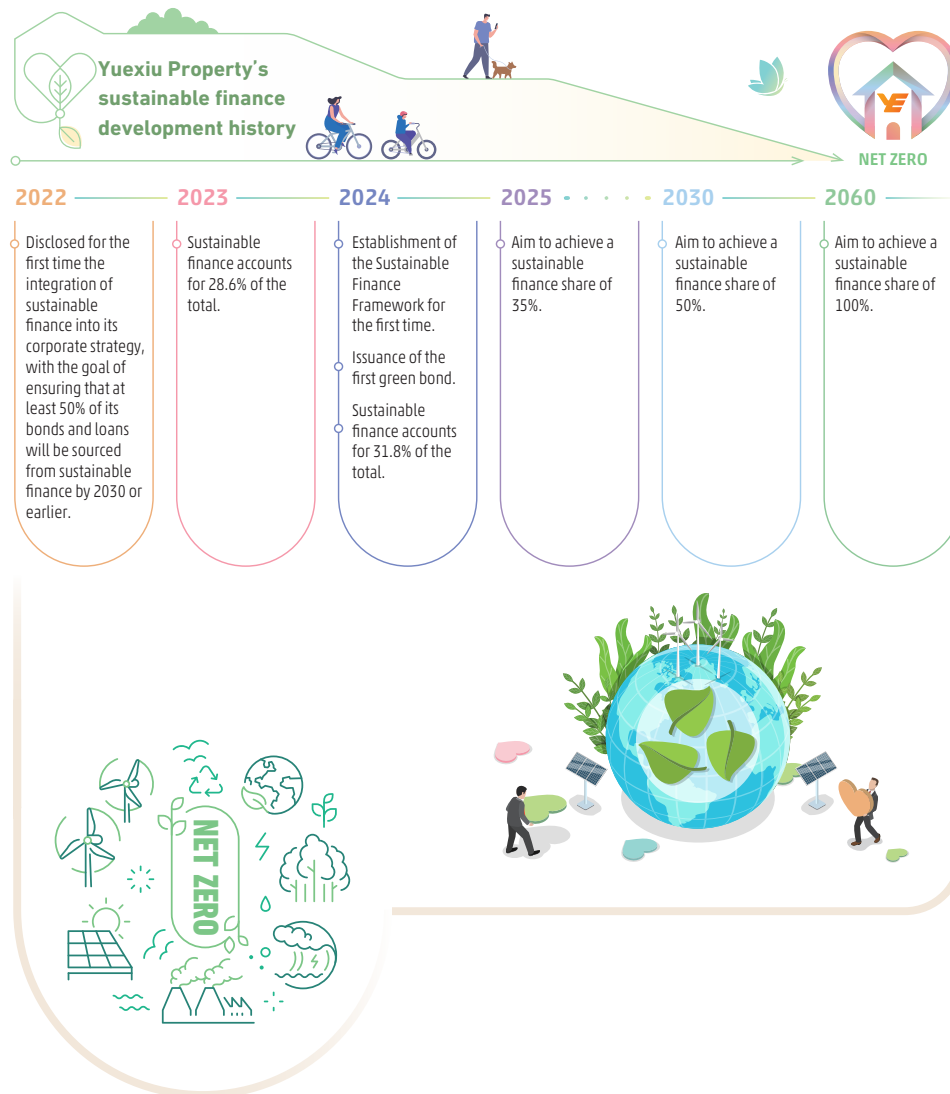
Yuexiu Property's sustainable finance development history

NET ZERO

2022

Disclosed for the first time the integration of sustainable finance into its corporate strategy, with the goal of ensuring that at least 50% of its bonds and loans will be sourced from sustainable finance by 2030 or earlier.

2023

Sustainable finance accounts for 28.6% of the total.

2024

Establishment of the Sustainable Finance Framework for the first time.

Issuance of the first green bond.

Sustainable finance accounts for 31.8% of the total.

2025

Aim to achieve a sustainable finance share of 35%.

2030

Aim to achieve a sustainable finance share of 50%.

2060

Aim to achieve a sustainable finance share of 100%.

NET ZERO